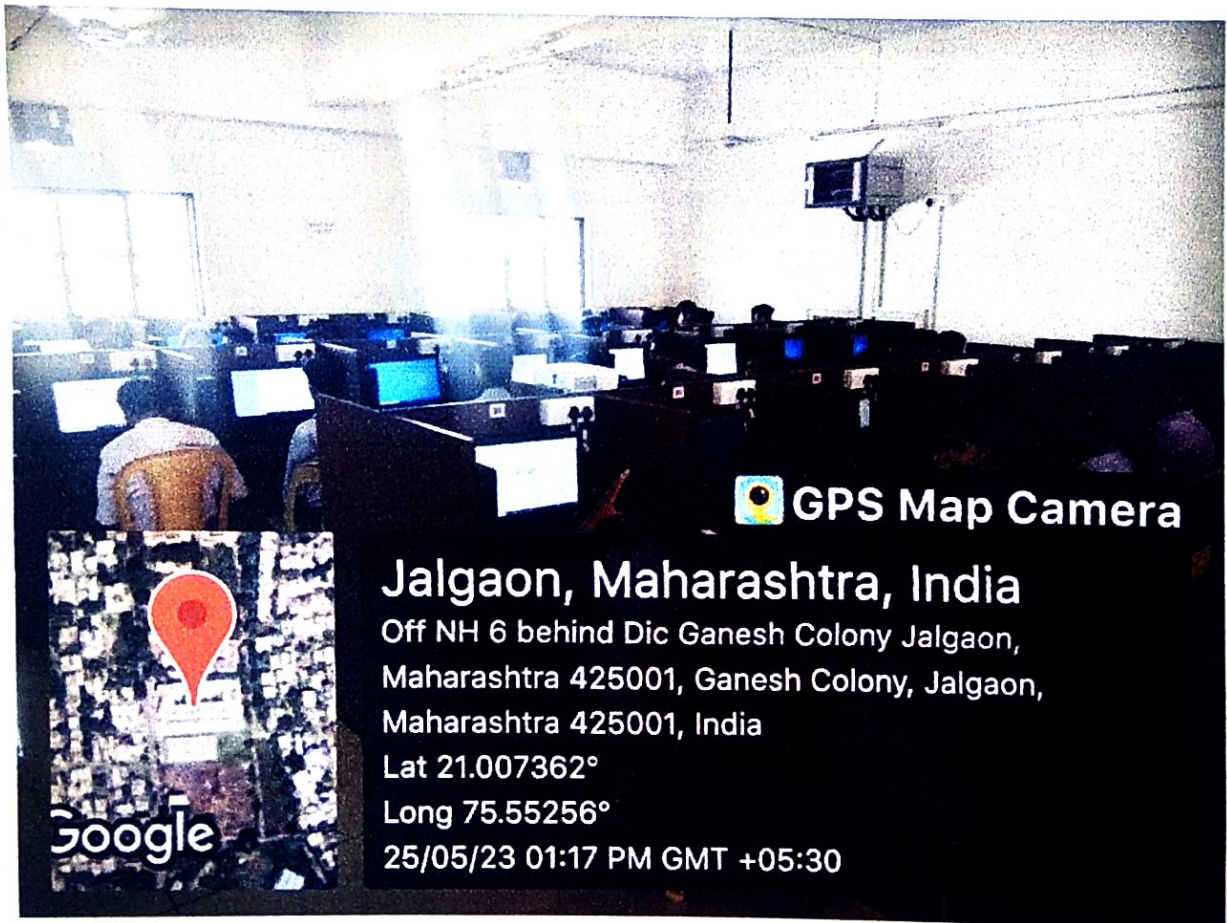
GPS Map Camera

Jalgaon, Maharashtra, India
Off NH 6 behind Dic Ganesh Colony Jalgaon, Maharashtra 425001, Ganesh Colony, Jalgaon, Maharashtra 425001, India
Lat 21.007362°
Long 75.55256°
25/05/23 01:17 PM GMT +05:30

Google